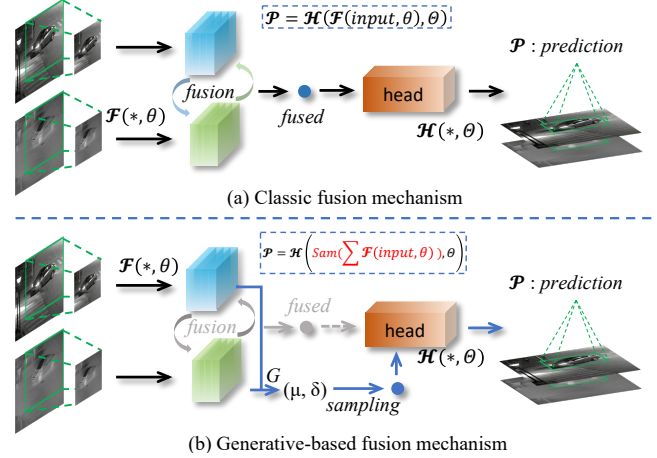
$\mathcal{P} = \mathcal{H}(\mathcal{F}(input, \theta), \Theta)$

$\mathcal{F}(*, \theta)$

fusion

fused

head

$\mathcal{H}(*, \Theta)$

$\mathcal{P}$ : prediction

(a) Classic fusion mechanism

$\mathcal{P} = \mathcal{H}\left(Sam\left(\sum \mathcal{F}(input, \theta)\right), \Theta\right)$

$\mathcal{F}(*, \theta)$

fusion

fused

head

$\mathcal{H}(*, \Theta)$

G

(μ, δ)

sampling

$\mathcal{P}$ : prediction

(b) Generative-based fusion mechanism